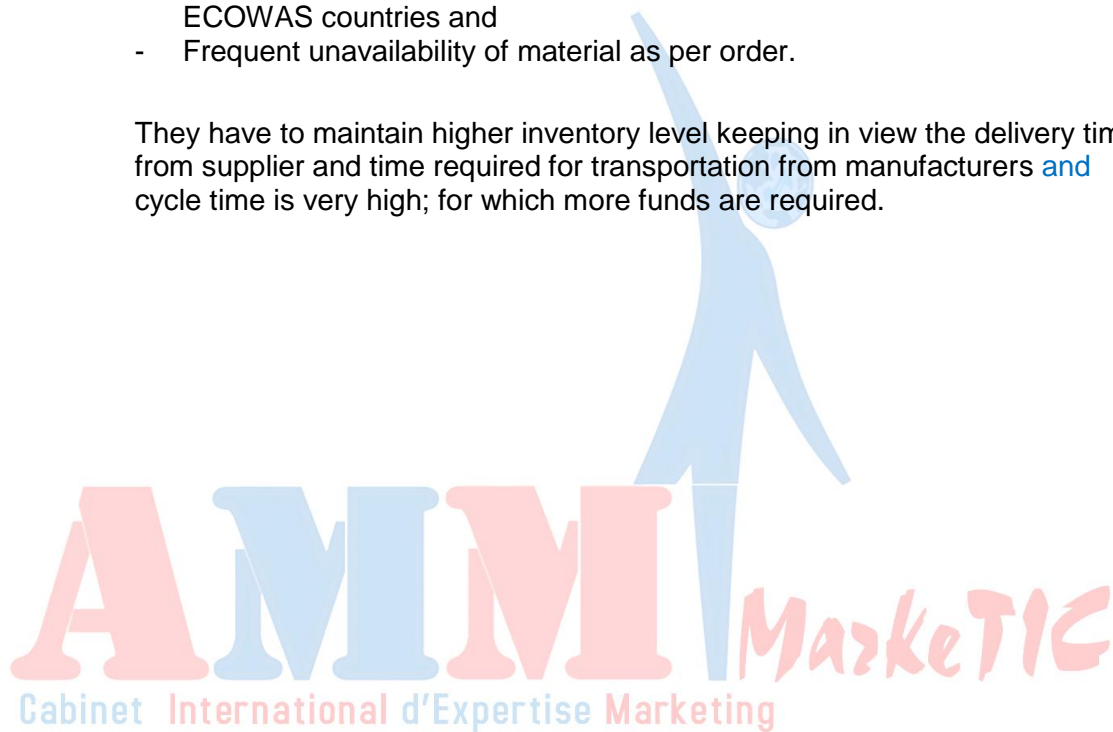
ECOWAS countries and
- Frequent unavailability of material as per order.

They have to maintain higher inventory level keeping in view the delivery tim from supplier and time required for transportation from manufacturers and cycle time is very high; for which more funds are required.

AMM MarkeTIC
Cabinet International d'Expertise Marketing